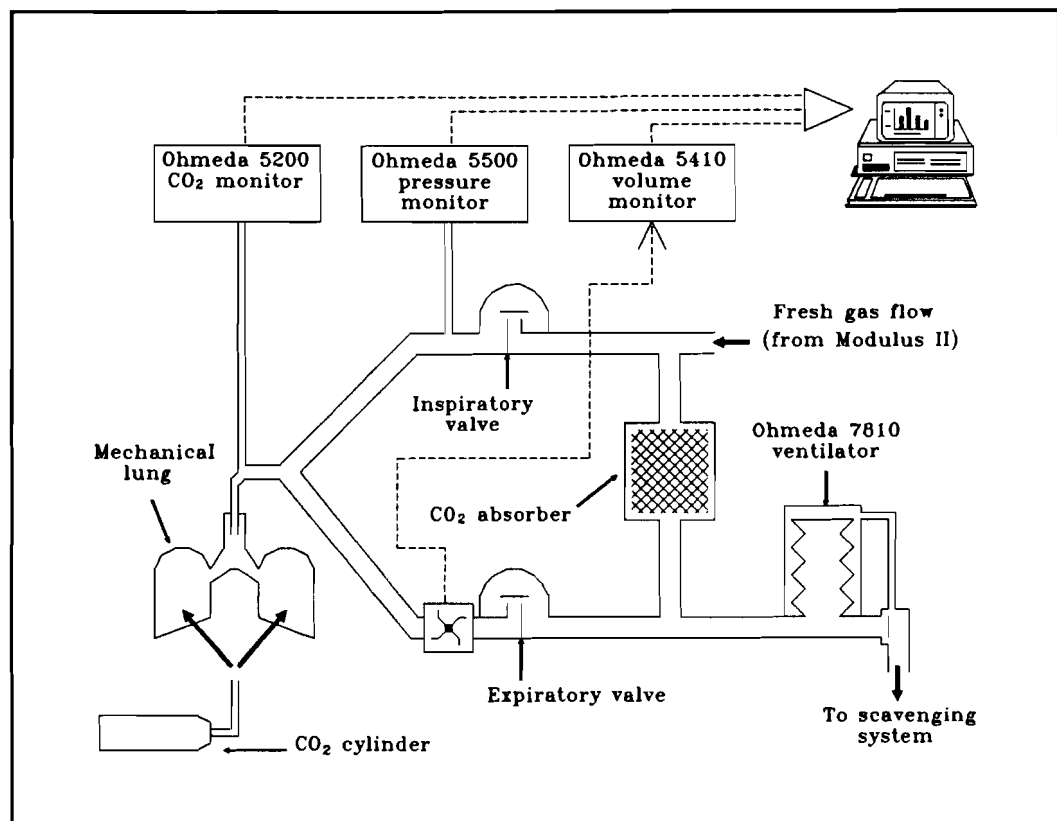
Ohmeda 5200 $CO_2$ monitor

Ohmeda 5500 pressure monitor

Ohmeda 5410 volume monitor

Fresh gas flow (from Modulus II)

Inspiratory valve

Mechanical lung

Ohmeda 7810 ventilator

$CO_2$ absorber

Expiratory valve

To scavenging system

$CO_2$ cylinder